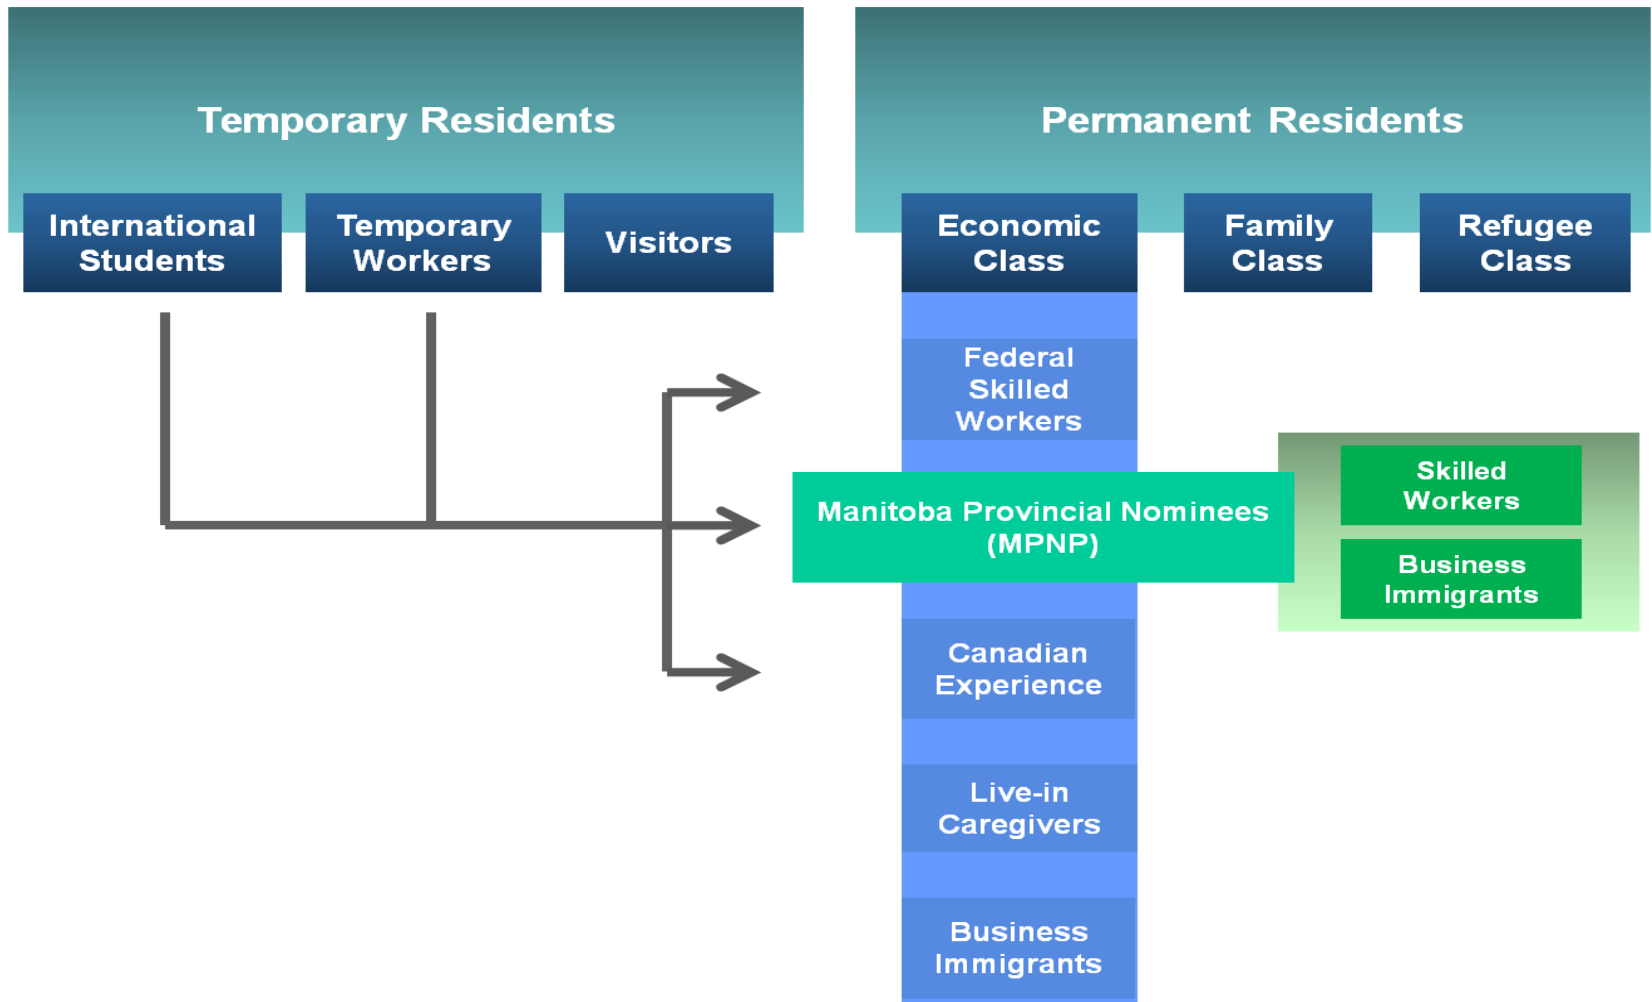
Temporary Residents

International Students

Temporary Workers

Visitors

Permanent Residents

Economic Class

Family Class

Refugee Class

Federal Skilled Workers

Manitoba Provincial Nominees (MPNP)

Skilled Workers

Business Immigrants

Canadian Experience

Live-in Caregivers

Business Immigrants